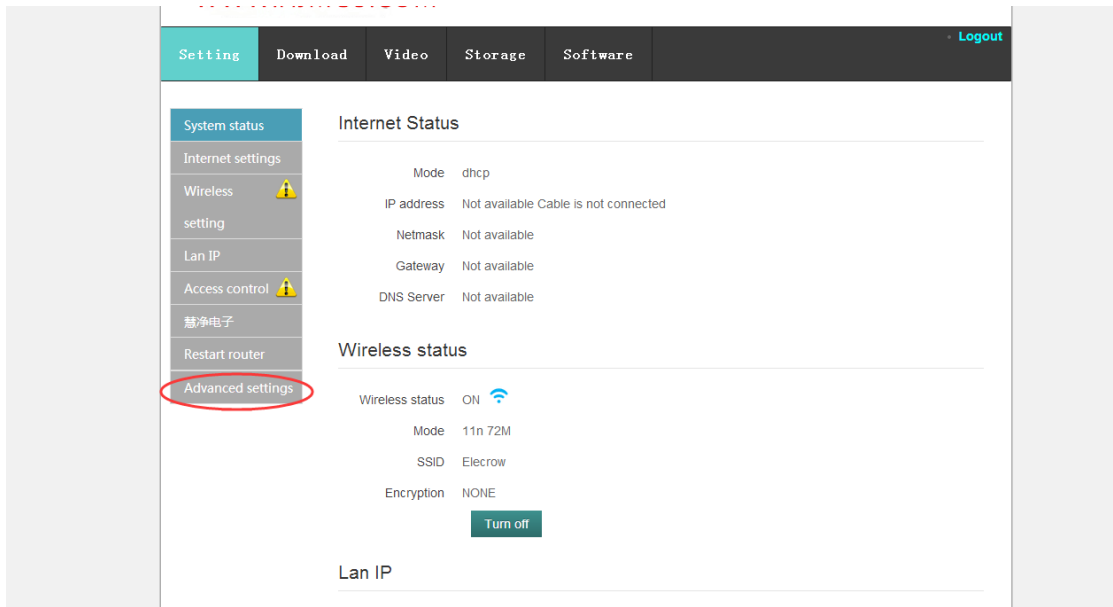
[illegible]

Setting Download Video Storage Software

Logout

System status
Internet settings
Wireless setting
Lan IP
Access control
慧净电子
Restart router
Advanced settings

Internet Status

Mode dhcp
IP address Not available Cable is not connected
Netmask Not available
Gateway Not available
DNS Server Not available

Wireless status

Wireless status ON
Mode 11n 72M
SSID Elecrow
Encryption NONE
Turn off

Lan IP